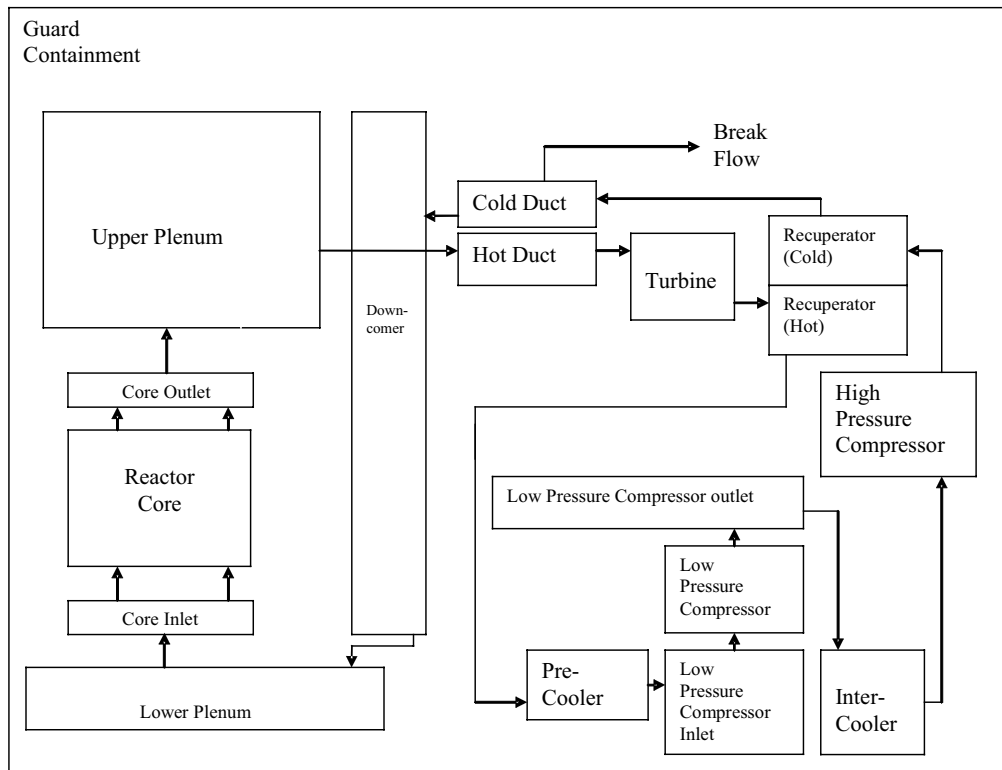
Guard Containment

Upper Plenum

Core Outlet

Reactor Core

Core Inlet

Lower Plenum

Down-comer

Break Flow

Cold Duct

Hot Duct

Turbine

Recuperator (Cold)

Recuperator (Hot)

High Pressure Compressor

Low Pressure Compressor outlet

Low Pressure Compressor

Pre-Cooler

Low Pressure Compressor Inlet

Inter-Cooler